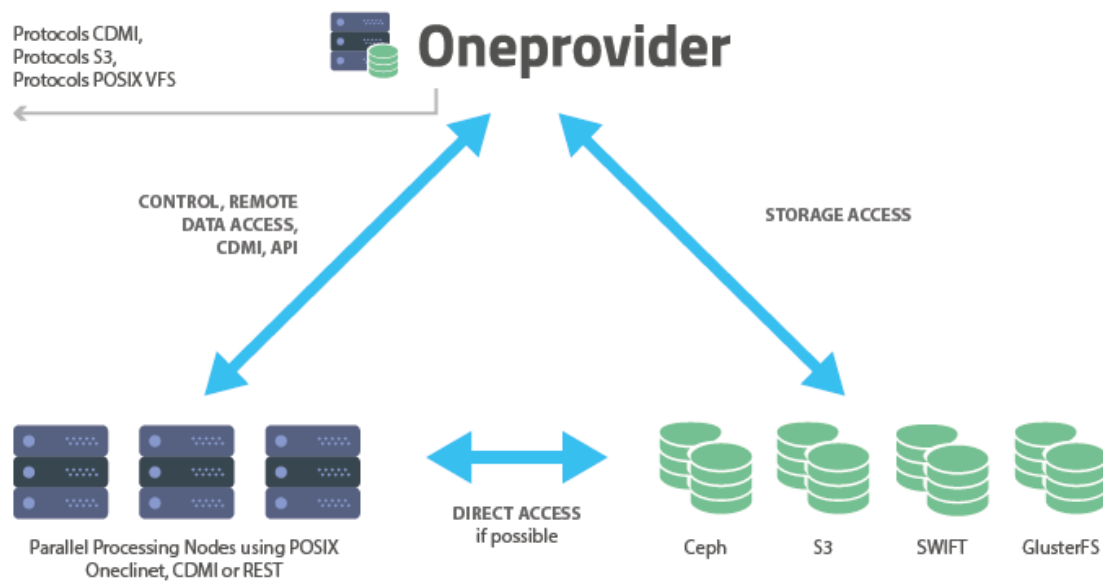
Protocols CDMI,
Protocols S3,
Protocols POSIX VFS

Oneprovider

CONTROL, REMOTE
DATA ACCESS,
CDMI, API

STORAGE ACCESS

DIRECT ACCESS
if possible

Parallel Processing Nodes using POSIX
Oneclinet, CDMI or REST

Ceph

S3

SWIFT

GlusterFS